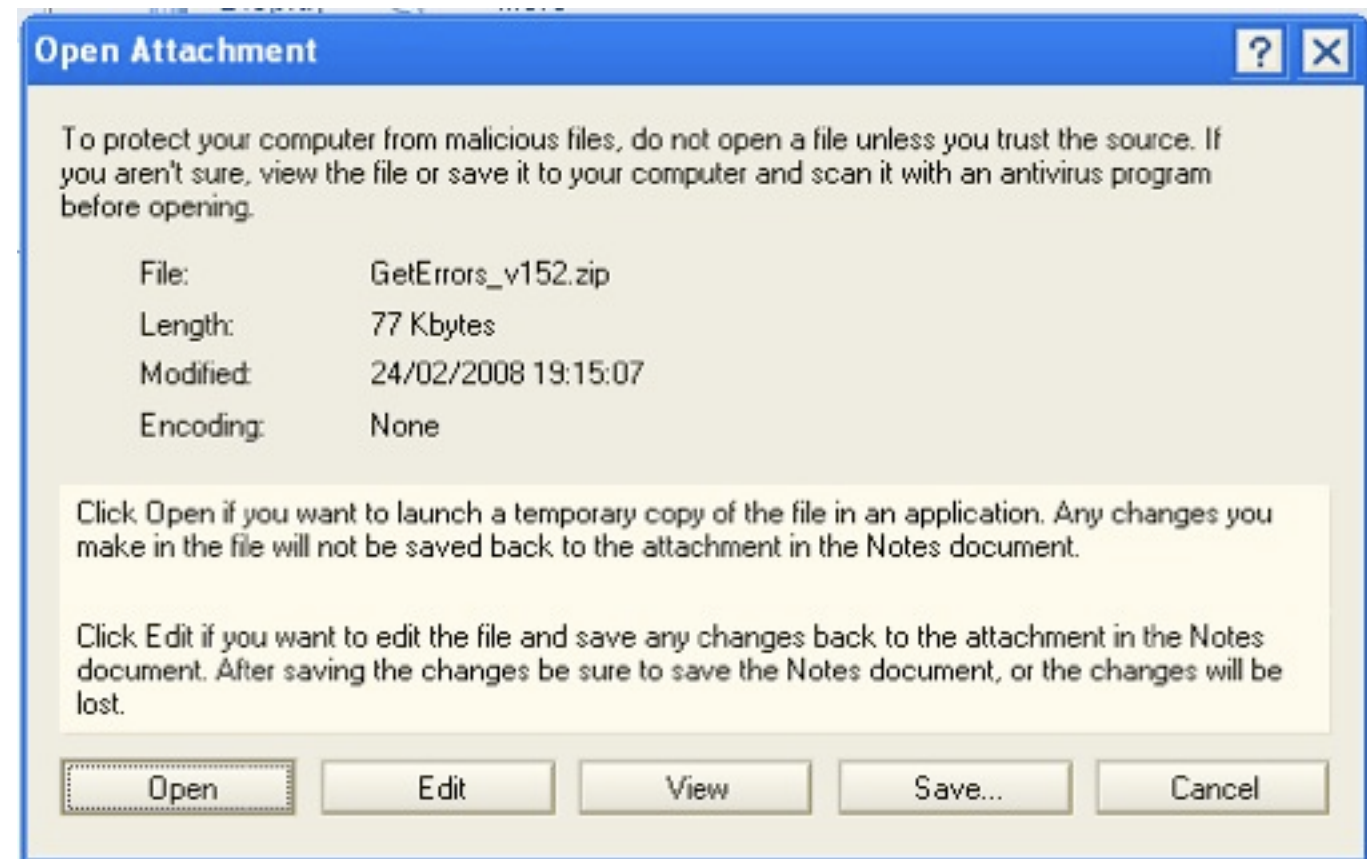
Open Attachment

?

To protect your computer from malicious files, do not open a file unless you trust the source. If you aren't sure, view the file or save it to your computer and scan it with an antivirus program before opening.

File: GetErrors_v152.zip
Length: 77 Kbytes
Modified: 24/02/2008 19:15:07
Encoding: None

Click Open if you want to launch a temporary copy of the file in an application. Any changes you make in the file will not be saved back to the attachment in the Notes document.

Click Edit if you want to edit the file and save any changes back to the attachment in the Notes document. After saving the changes be sure to save the Notes document, or the changes will be lost.

Open Edit View Save... Cancel